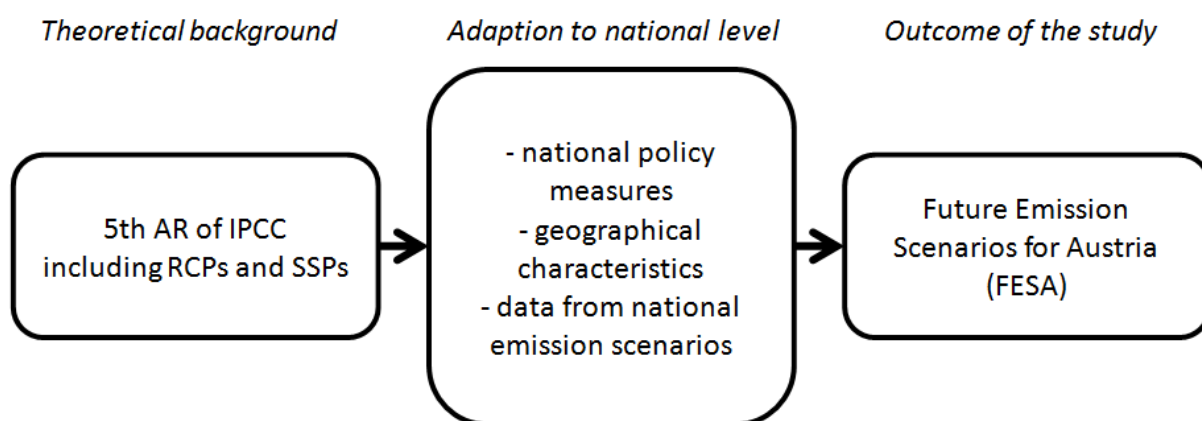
Theoretical background

5th AR of IPCC including RCPs and SSPs

Adaption to national level

- national policy measures
- geographical characteristics
- data from national emission scenarios

Outcome of the study

Future Emission Scenarios for Austria (FESA)